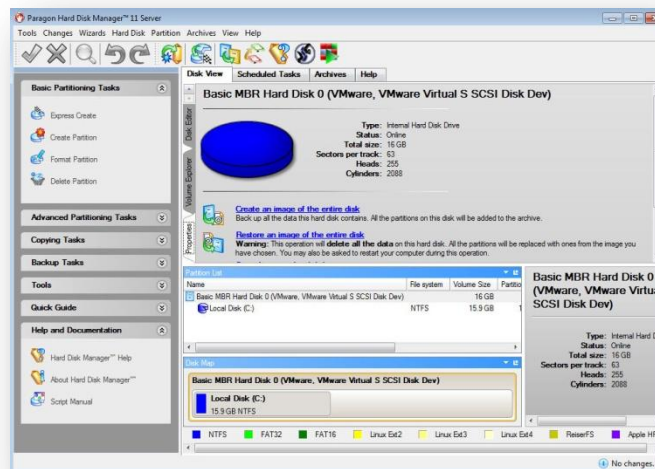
Paragon Hard Disk Manager™ 11 Server

Tools Changes Wizards Hard Disk Partition Archives View Help

Disk View | Scheduled Tasks | Archives | Help

Basic Partitioning Tasks

Express Create

Create Partition

Format Partition

Delete Partition

Advanced Partitioning Tasks

Copying Tasks

Backup Tasks

Tools

Quick Guide

Help and Documentation

Hard Disk Manager™ Help

About Hard Disk Manager™

Script Manual

Disk Editor

Volume Explorer

Properties

Basic MBR Hard Disk 0 (VMware, VMware Virtual S SCSI Disk Dev)

Type: Internal Hard Disk Drive
Status: Online
Total size: 16 GB
Sectors per track: 63
Heads: 255
Cylinders: 2088

Create an image of the entire disk
Back up all the data this hard disk contains. All the partitions on this disk will be added to the archive.

Restore an image of the entire disk
Warning: This operation will delete all the data on this hard disk. All the partitions will be replaced with ones from the image you have chosen. You may also be asked to restart your computer during this operation.

Partition List

| Name | File system | Volume Size | Partitio |
|---|---|---|---|
| Basic MBR Hard Disk 0 (VMware, VMware Virtual S SCSI Disk Dev) | | 16 GB | |
| Local Disk (C:) | NTFS | 15.9 GB | |

Disk Map

Basic MBR Hard Disk 0 (VMware, VMware Virtual S SCSI Disk Dev)

Local Disk (C:)
15.9 GB NTFS

Basic MBR Hard Disk 0 (VMware, VMware Virtua SCSI Disk Dev)

Type: Internal Hard D
Status: Online
Total size: 16 GB
Sectors per track: 63
Heads: 255
Cylinders: 2088

NTFS FAT32 FAT16 Linux Ext2 Linux Ext3 Linux Ext4 ReiserFS Apple HF

No changes.